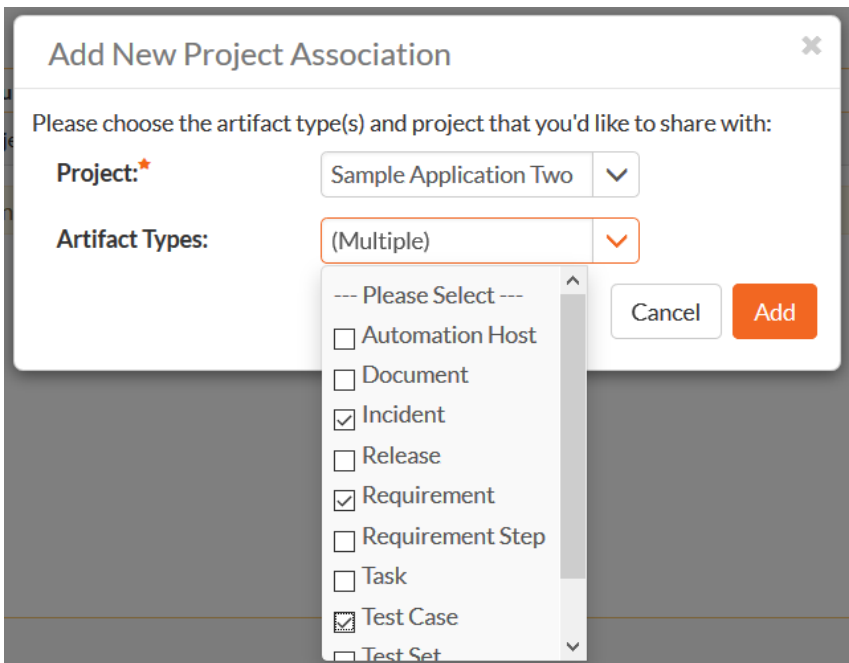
Add New Project Association

×

Please choose the artifact type(s) and project that you'd like to share with:

Project:*

Sample Application Two

Artifact Types:

(Multiple)

--- Please Select ---

Automation Host

Document

Incident

Release

Requirement

Requirement Step

Task

Test Case

Test Set

Cancel

Add